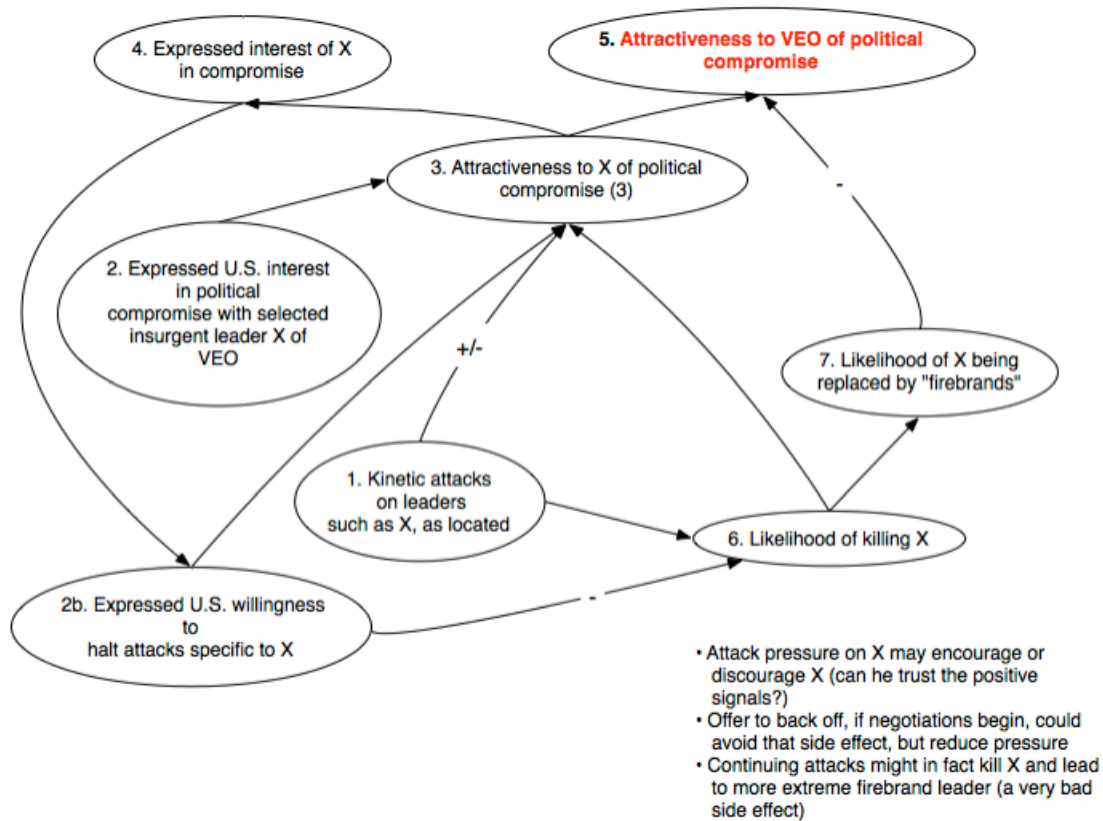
4. Expressed interest of X in compromise

5. Attractiveness to VEO of political compromise

3. Attractiveness to X of political compromise (3)

-

2. Expressed U.S. interest in political compromise with selected insurgent leader X of VEO

+/-

7. Likelihood of X being replaced by "firebrands"

1. Kinetic attacks on leaders such as X, as located

6. Likelihood of killing X

2b. Expressed U.S. willingness to halt attacks specific to X

-

• Attack pressure on X may encourage or discourage X (can he trust the positive signals?)
• Offer to back off, if negotiations begin, could avoid that side effect, but reduce pressure
• Continuing attacks might in fact kill X and lead to more extreme firebrand leader (a very bad side effect)